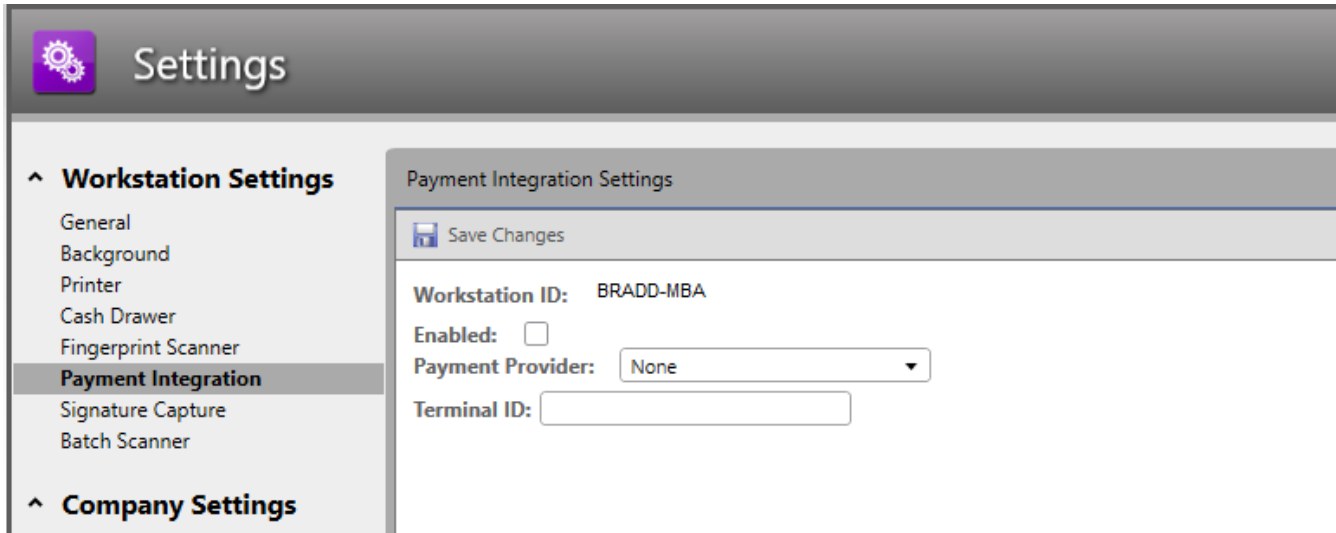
Settings

^ Workstation Settings
General
Background
Printer
Cash Drawer
Fingerprint Scanner
Payment Integration
Signature Capture
Batch Scanner

^ Company Settings

Payment Integration Settings

Save Changes

Workstation ID: BRADD-MBA
Enabled:
Payment Provider: None
Terminal ID: